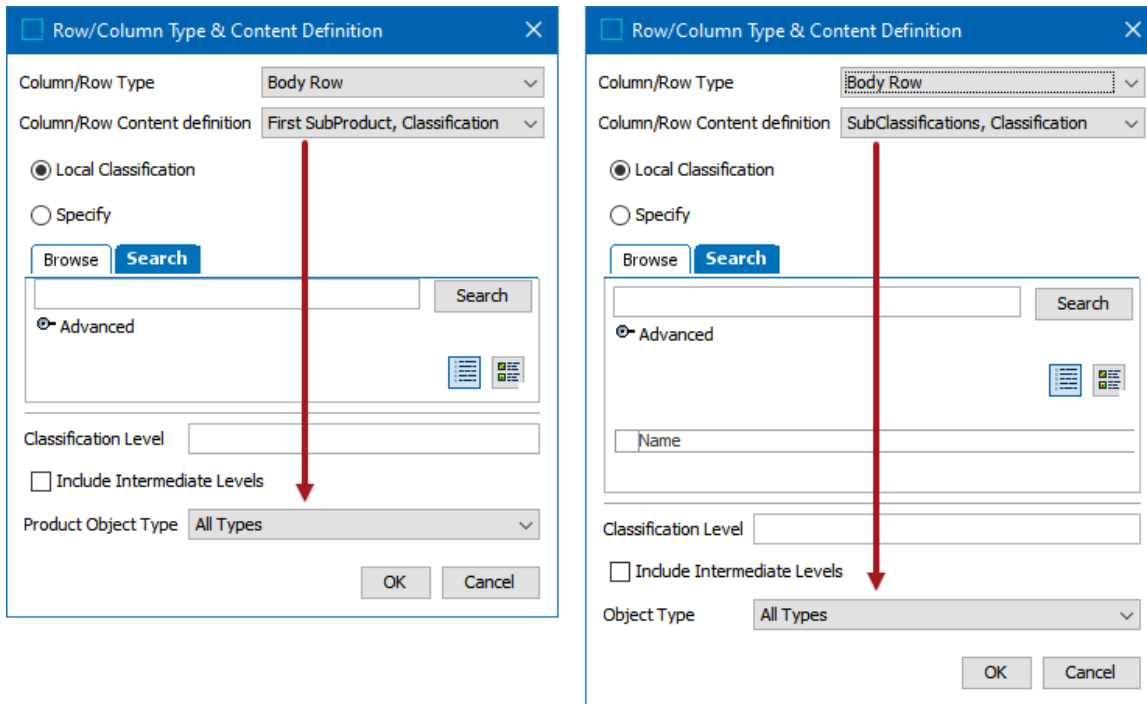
Row/Column Type & Content Definition

Column/Row Type
Body Row
Column/Row Content definition
First SubProduct, Classification

Local Classification

Specify

Browse
Search

Search

Advanced

Classification Level

Include Intermediate Levels

Product Object Type
All Types

OK
Cancel

Row/Column Type & Content Definition

Column/Row Type
Body Row
Column/Row Content definition
SubClassifications, Classification

Local Classification

Specify

Browse
Search

Search

Advanced

Name

Classification Level

Include Intermediate Levels

Object Type
All Types

OK
Cancel